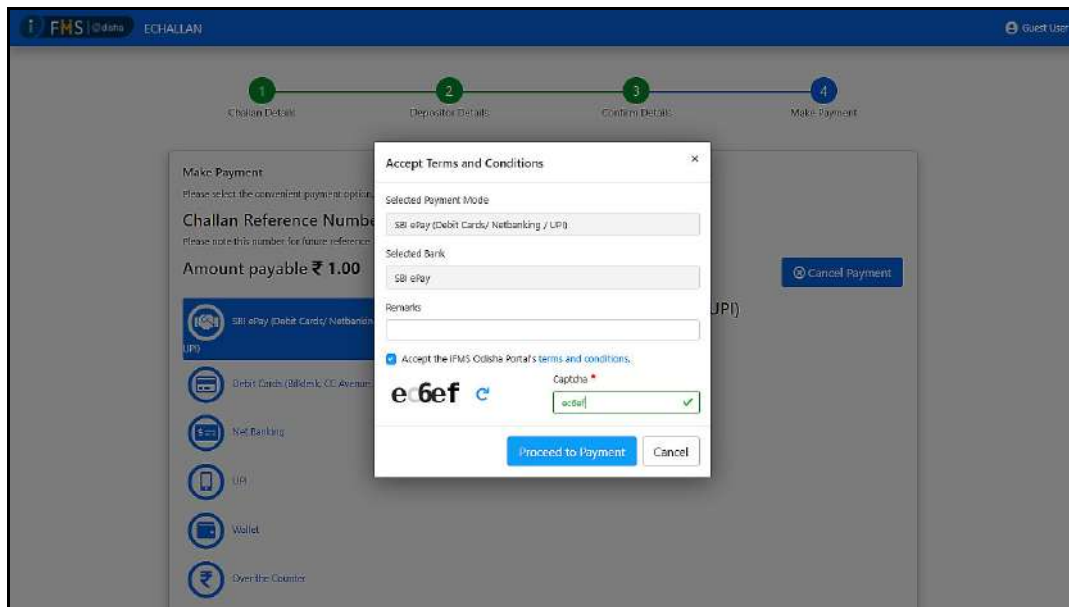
iFMS Odisha ECHALLAN

Guest User

1 Challan Details
2 Depositor Details
3 Confirm Details
4 Make Payment

Make Payment
Please select the convenient payment option
Challan Reference Numbe
Please note this number for future reference
Amount payable ₹ 1.00

Cancel Payment

SBI ePay (Debit Cards/ Netbankin UPI)
UPI)
Debit Cards (Billdesk, CC Avenue
Net Banking
UPI
Wallet
Over the Counter

Accept Terms and Conditions
×
Selected Payment Mode
SBI ePay (Debit Cards/ Netbanking / UPI)
Selected Bank
SBI ePay
Remarks
Accept the IFMS Odisha Portal's terms and conditions.
ec6ef
Captcha *
ec6ef
Proceed to Payment
Cancel